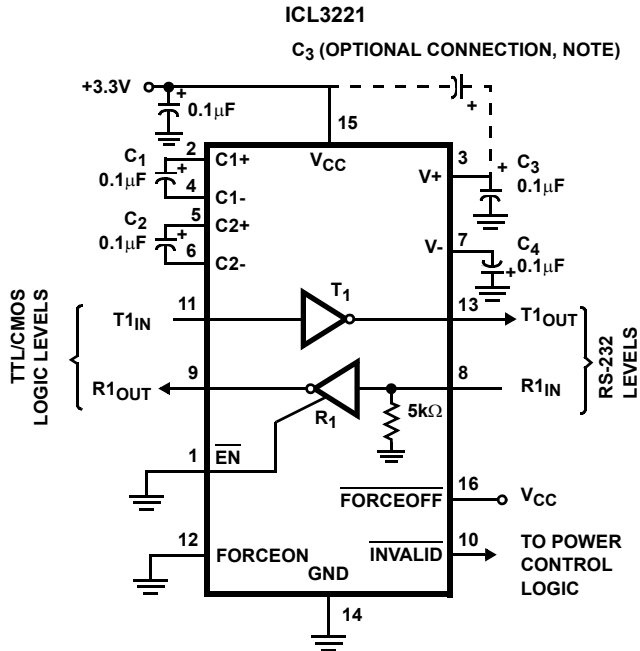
ICL3221

$C_3$ (OPTIONAL CONNECTION, NOTE)

+3.3V

+

0.1μF

15

+

$C_1$ 0.1μF

2 C1+

+

4 C1-

$V_{CC}$

3 V+

+

$C_3$ 0.1μF

$C_2$ 0.1μF

5 C2+

+

6 C2-

7 V-

$C_4$ 0.1μF

+

TTL/CMOS LOGIC LEVELS

$T1_{IN}$

11

$T_1$

13

$T1_{OUT}$

RS-232 LEVELS

$R1_{OUT}$

9

8

$R1_{IN}$

$R_1$

5kΩ

1 $\overline{EN}$

16 $\overline{FORCEOFF}$

$V_{CC}$

12 FORCEON

GND

10 $\overline{INVALID}$

TO POWER CONTROL LOGIC

14